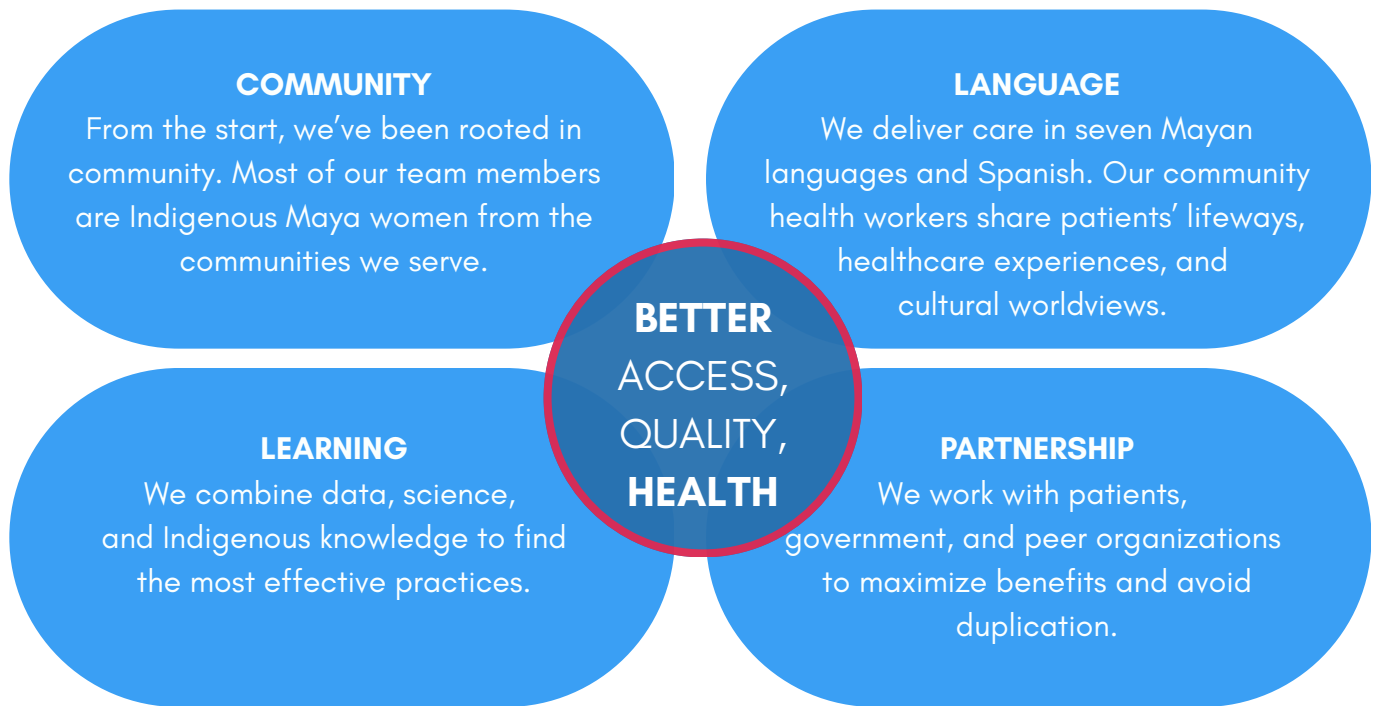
COMMUNITY
From the start, we've been rooted in community. Most of our team members are Indigenous Maya women from the communities we serve.

LANGUAGE
We deliver care in seven Mayan languages and Spanish. Our community health workers share patients' lifeways, healthcare experiences, and cultural worldviews.

BETTER
ACCESS,
QUALITY,
HEALTH

LEARNING
We combine data, science, and Indigenous knowledge to find the most effective practices.

PARTNERSHIP
We work with patients, government, and peer organizations to maximize benefits and avoid duplication.